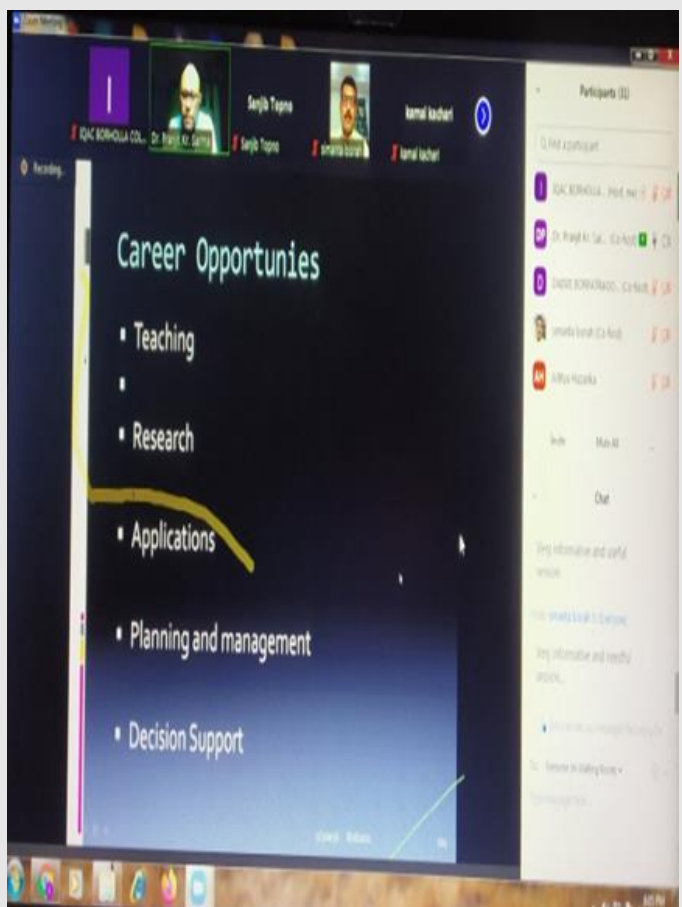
Zoom Meeting

I

IQAC BORHOLLA CO...

Dr. Pranjit Kr. Sarma

Sanjib Topno

Sanjib Topno

simanta borah

kamal kachari

kamal kachari

Recording...

Participants (11)

Find a participant

IQAC BORHOLLA... (Host, me)

Dr. Pranjit Kr. Sa... (Co-host)

DIBSSE BORHOLLA CO... (Co-host)

simanta borah (Co-host)

Aditya Hazarika

Invite

Mute All

Chat

Very informative and useful session.

From simanta borah to Everyone:

Very informative and needful session...

Everyone (in Waiting Room)

Career Opportunies

• Teaching

•

• Research

• Applications

• Planning and management

• Decision Support